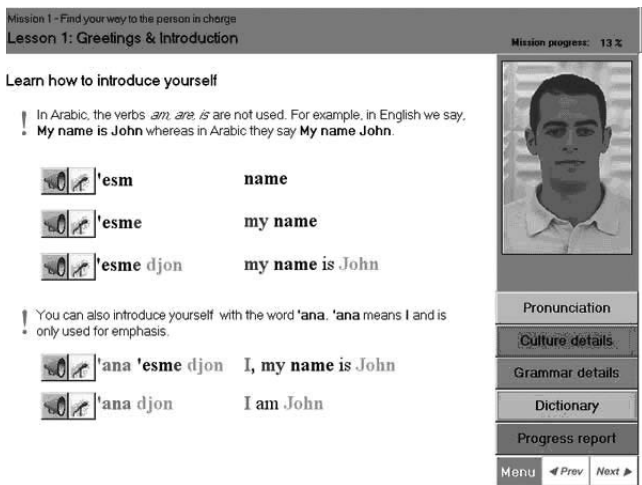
Mission 1 - Find your way to the person in charge
Lesson 1: Greetings & Introduction
Mission progress: 13 %

Learn how to introduce yourself

In Arabic, the verbs *am, are, is* are not used. For example, in English we say, **My name is John** whereas in Arabic they say **My name John**.

'esm name

'esme my name

'esme djon my name is John

You can also introduce yourself with the word **'ana**. **'ana** means **I** and is only used for emphasis.

'ana 'esme djon I, my name is John

'ana djon I am John

Pronunciation
Culture details
Grammar details
Dictionary
Progress report
Menu ◄ Prev Next ►